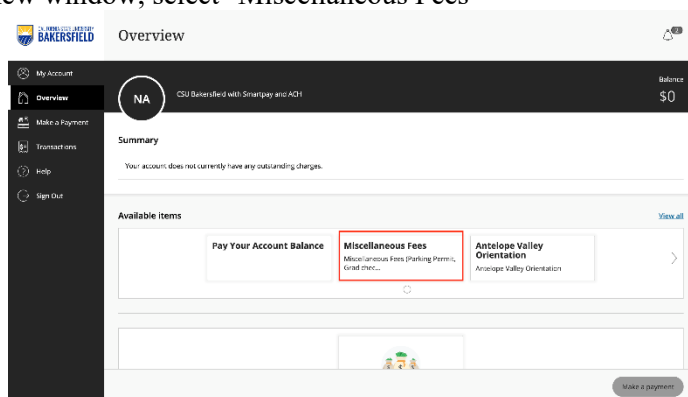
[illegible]ew window, select "Miscellaneous Fees"

CALIFORNIA STATE UNIVERSITY
BAKERSFIELD

Overview

My Account
Overview
Make a Payment
Transactions
Help
Sign Out

NA
CSU Bakersfield with Smartpay and ACH

Balance
$0

Summary

Your account does not currently have any outstanding charges.

Available items

View all

Pay Your Account Balance

Miscellaneous Fees
Miscellaneous Fees (Parking Permit, Grad chec...

Antelope Valley Orientation
Antelope Valley Orientation

Make a payment